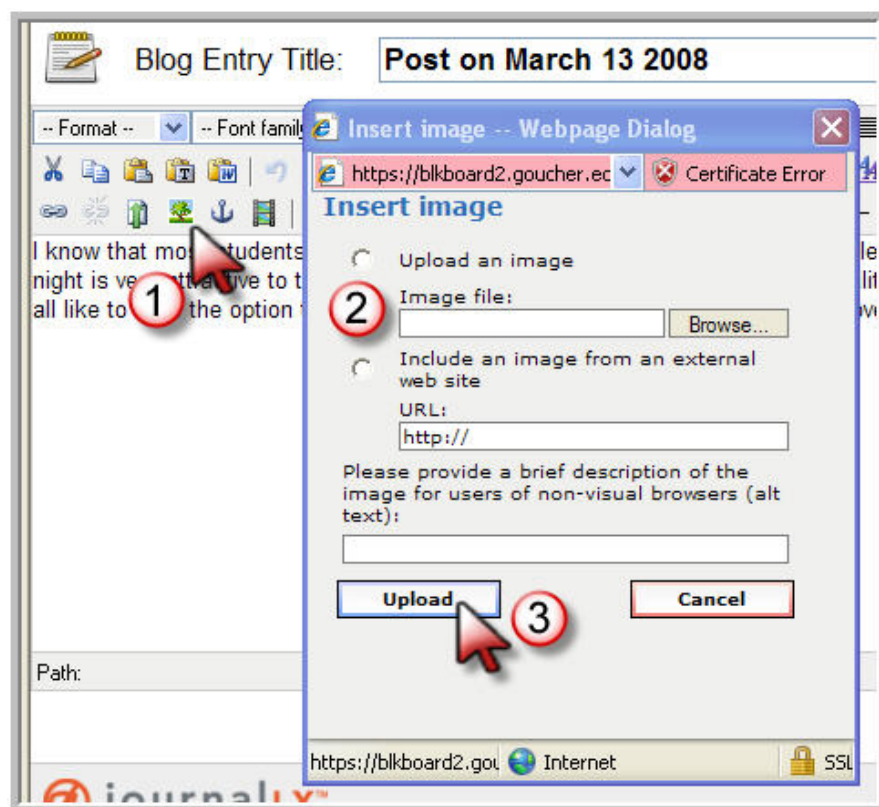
Blog Entry Title: Post on March 13 2008

-- Format -- -- Font family

I know that most students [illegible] night is ve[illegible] to t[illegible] all like to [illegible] the option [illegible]

1

Insert image -- Webpage Dialog

https://blkboard2.goucher.ec Certificate Error

Insert image

Upload an image

2

Image file:

Browse...

Include an image from an external web site

URL:

http://

Please provide a brief description of the image for users of non-visual browsers (alt text):

Upload

3

Cancel

Path:

https://blkboard2.gou Internet SSL

journalX